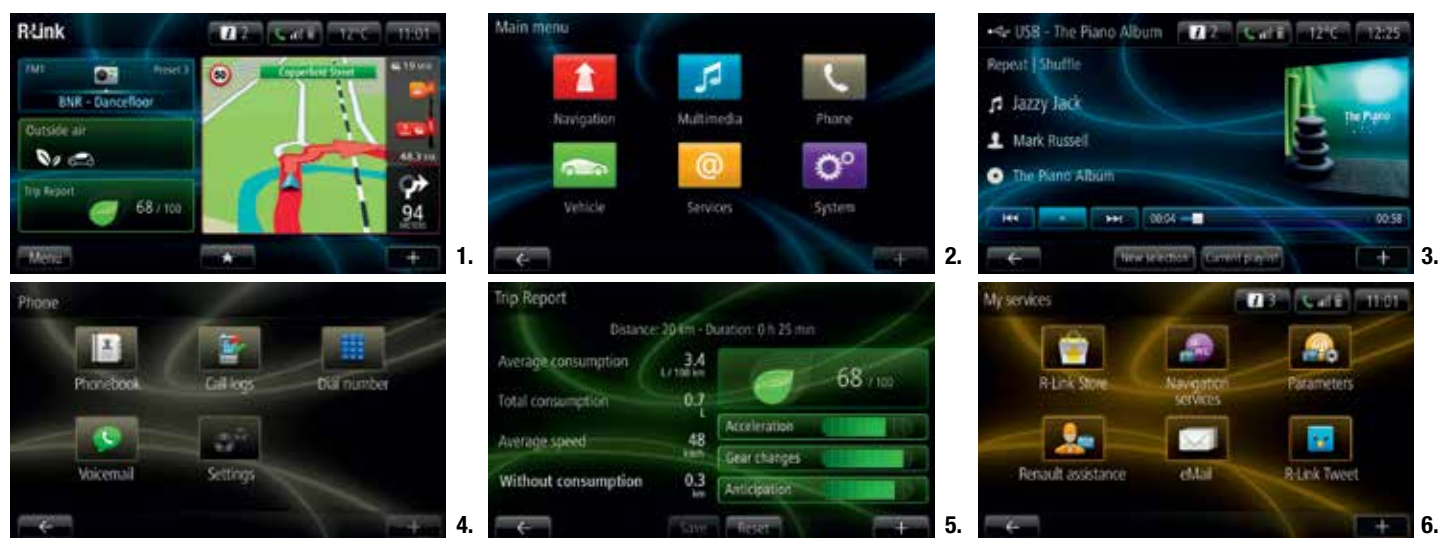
R-Link
2
12°C
11:01
FM1
Preset 3
BNR - Dancefloor
Outside air
Trip Report
68 / 100
50
Copperbelt Street
19 km
48.3 km
94
METERS
Menu
★
+
1.

Main menu
Navigation
Multimedia
Phone
Vehicle
Services
System
←
+
2.

USB - The Piano Album
2
12°C
12:25
Repeat | Shuffle
Jazzy Jack
Mark Russell
The Piano Album
The Piano
00:04
00:58
←
New selection
Current playlist
+
3.

Phone
Phonebook
Call logs
Dial number
Voicemail
Settings
←
+
4.

Trip Report
Distance: 20 km - Duration: 0 h 25 min
Average consumption
3.4
L / 100 km
68 / 100
Total consumption
0.7
L
Acceleration
Average speed
48
km/h
Gear changes
Without consumption
0.3
km
Anticipation
←
Save
Reset
+
5.

My services
3
11:01
R-Link Store
Navigation services
Parameters
Renault assistance
eMail
R-Link Tweet
←
+
6.